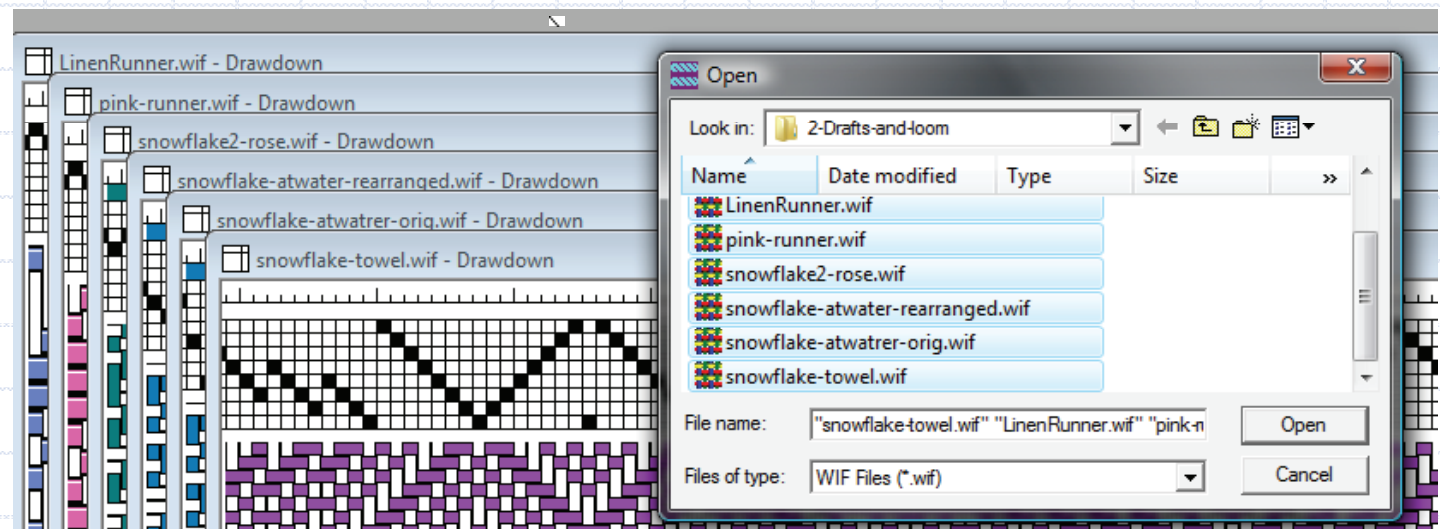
LinenRunner.wif - Drawdown
pink-runner.wif - Drawdown
snowflake2-rose.wif - Drawdown
snowflake-atwater-rearranged.wif - Drawdown
snowflake-atwatrer-orig.wif - Drawdown
snowflake-towel.wif - Drawdown

Open

Look in: 2-Drafts-and-loom

| Name | Date modified | Type | Size |
|---|---|---|---|
| LinenRunner.wif | | | |
| pink-runner.wif | | | |
| snowflake2-rose.wif | | | |
| snowflake-atwater-rearranged.wif | | | |
| snowflake-atwatrer-orig.wif | | | |
| snowflake-towel.wif | | | |

File name: "snowflake-towel.wif" "LinenRunner.wif" "pink-r
Open
Files of type: WIF Files (*.wif)
Cancel